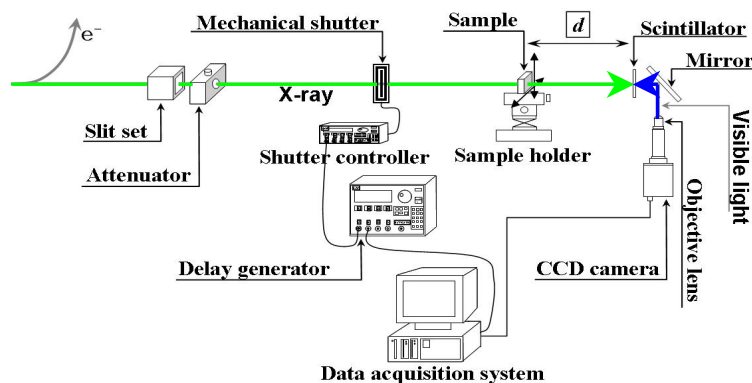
$e^-$

Mechanical shutter

Sample

$d$

Scintillator

Mirror

X-ray

Slit set

Attenuator

Shutter controller

Sample holder

Visible light

Objective lens

Delay generator

CCD camera

Data acquisition system